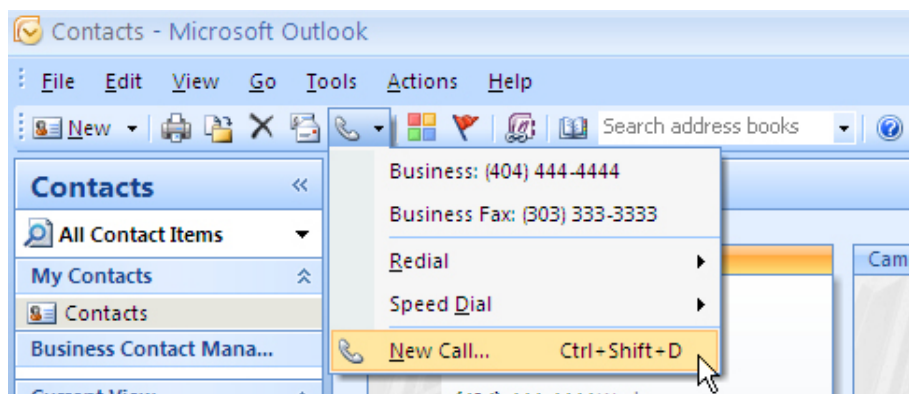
Contacts - Microsoft Outlook

File Edit View Go Tools Actions Help

New

Search address books

Contacts

All Contact Items

My Contacts

Contacts

Business Contact Mana...

Business: (404) 444-4444

Business Fax: (303) 333-3333

Redial

Speed Dial

New Call... Ctrl+Shift+D

Cam